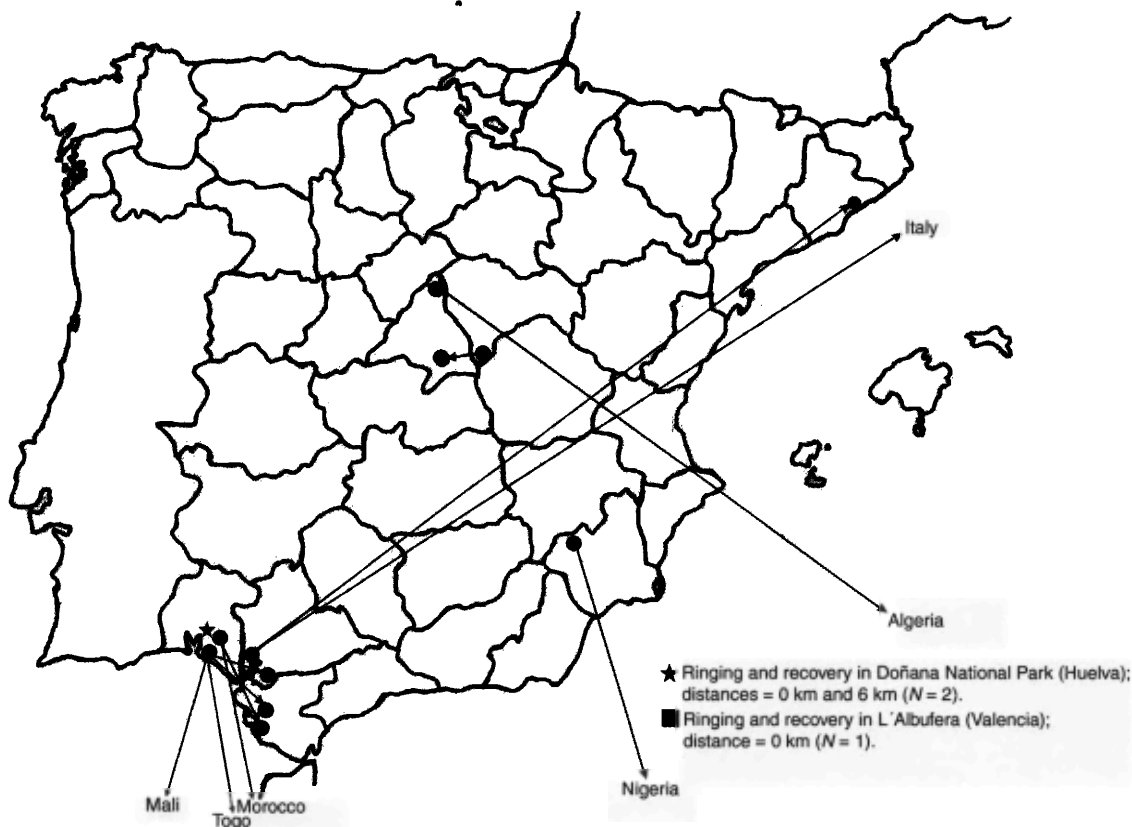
Italy

Algeria

★ Ringing and recovery in Doñana National Park (Huelva); distances = 0 km and 6 km ($N = 2$).

■ Ringing and recovery in L´Albufera (Valencia); distance = 0 km ($N = 1$).

Mali

Togo

Morocco

Nigeria